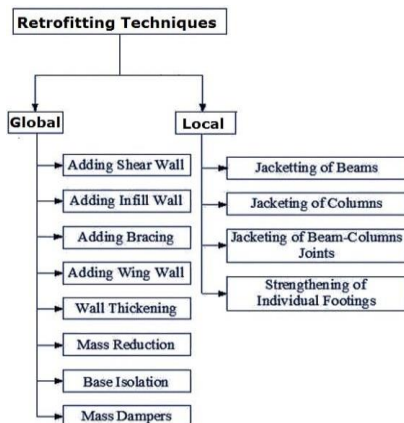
Retrofitting Techniques

Global

Adding Shear Wall

Adding Infill Wall

Adding Bracing

Adding Wing Wall

Wall Thickening

Mass Reduction

Base Isolation

Mass Dampers

Local

Jacketting of Beams

Jacketing of Columns

Jacketing of Beam-Columns Joints

Strengthening of Individual Footings